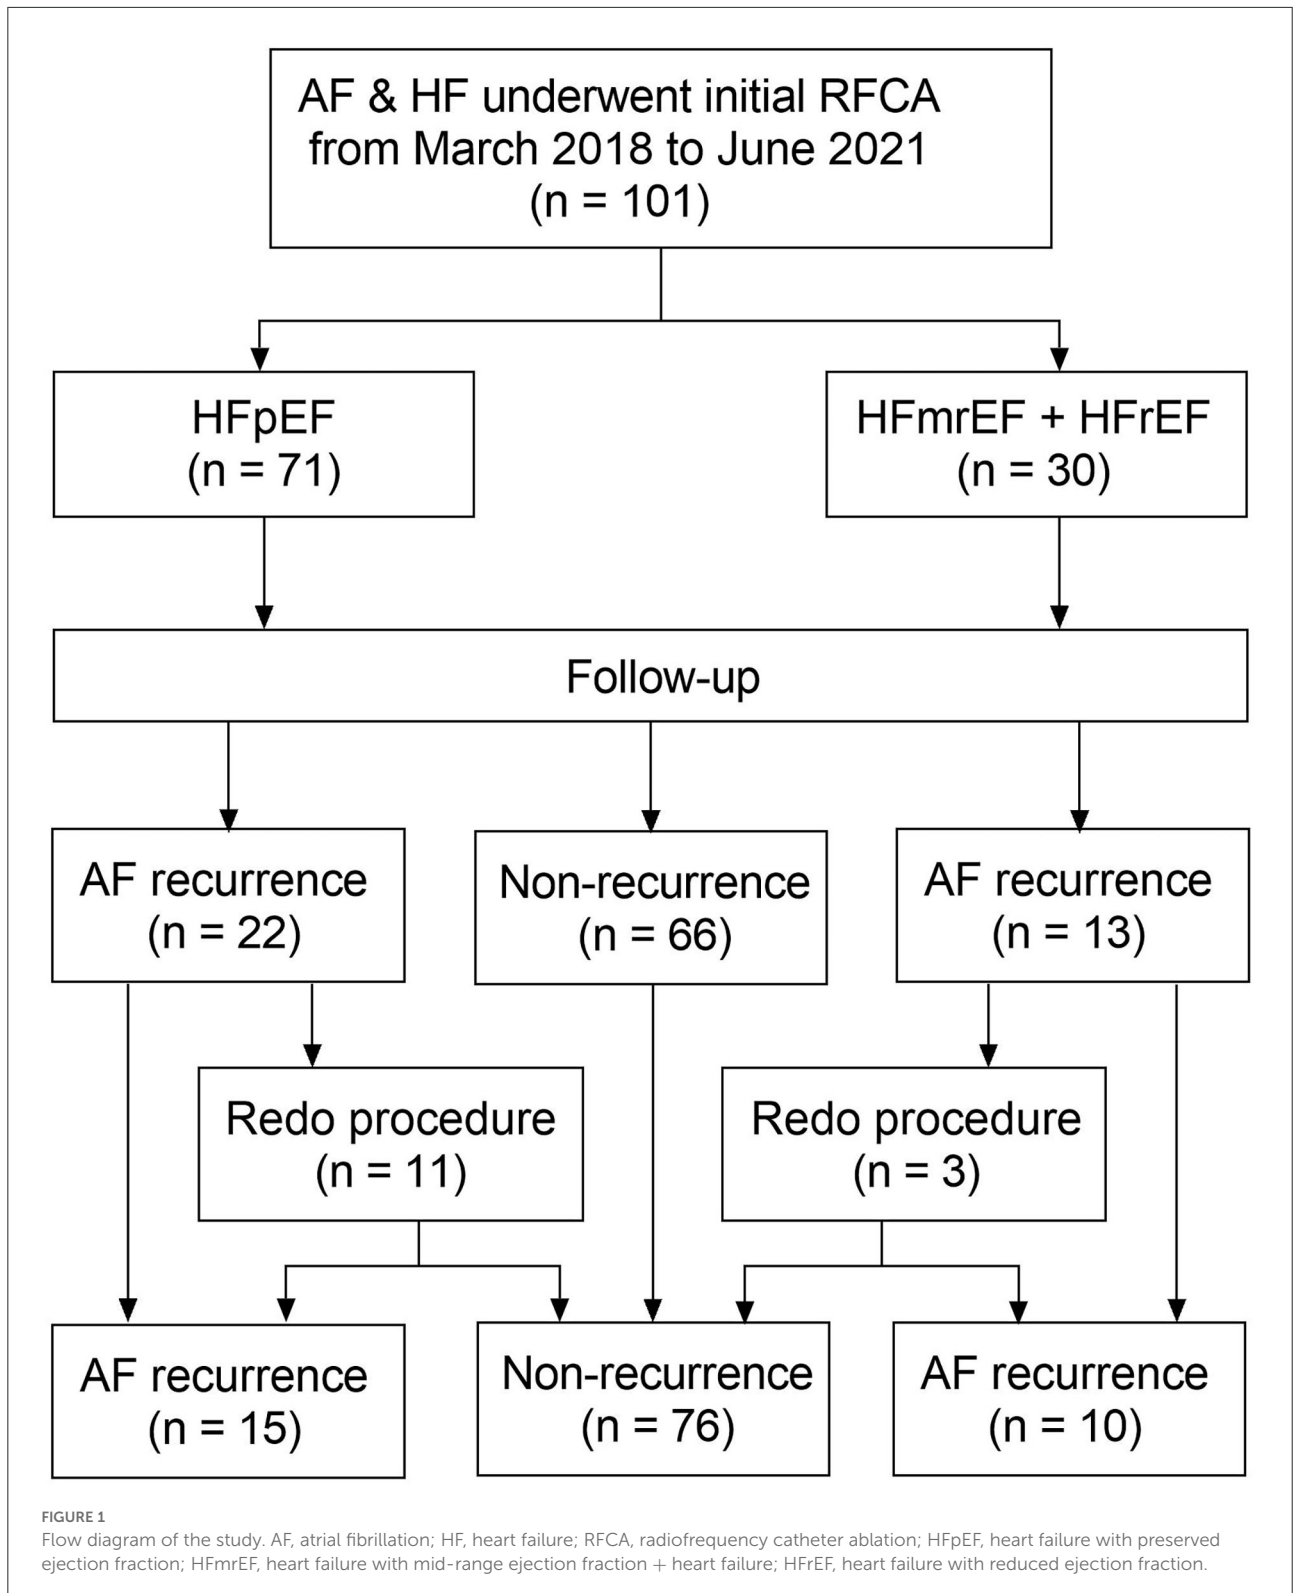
AF & HF underwent initial RFCA from March 2018 to June 2021 (n = 101)

HFpEF (n = 71)

HFmrEF + HFrEF (n = 30)

Follow-up

AF recurrence (n = 22)

Non-recurrence (n = 66)

AF recurrence (n = 13)

Redo procedure (n = 11)

Redo procedure (n = 3)

AF recurrence (n = 15)

Non-recurrence (n = 76)

AF recurrence (n = 10)

FIGURE 1
Flow diagram of the study. AF, atrial fibrillation; HF, heart failure; RFCA, radiofrequency catheter ablation; HFpEF, heart failure with preserved ejection fraction; HFmrEF, heart failure with mid-range ejection fraction + heart failure; HFrEF, heart failure with reduced ejection fraction.